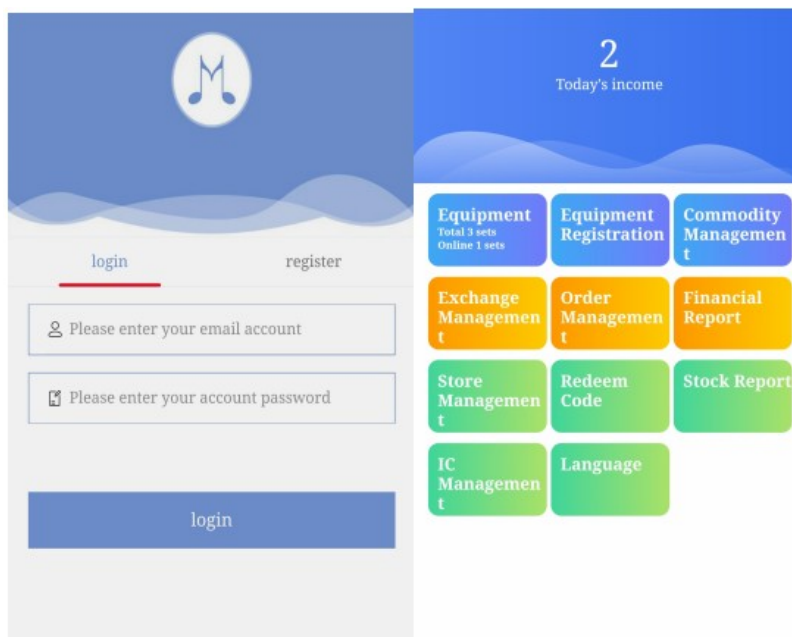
login

register

Please enter your email account

Please enter your account password

login

2

Today's income

Equipment
Total 3 sets
Online 1 sets

Equipment Registration

Commodity Managemen t

Exchange Managemen t

Order Managemen t

Financial Report

Store Managemen t

Redeem Code

Stock Report

IC Managemen t

Language